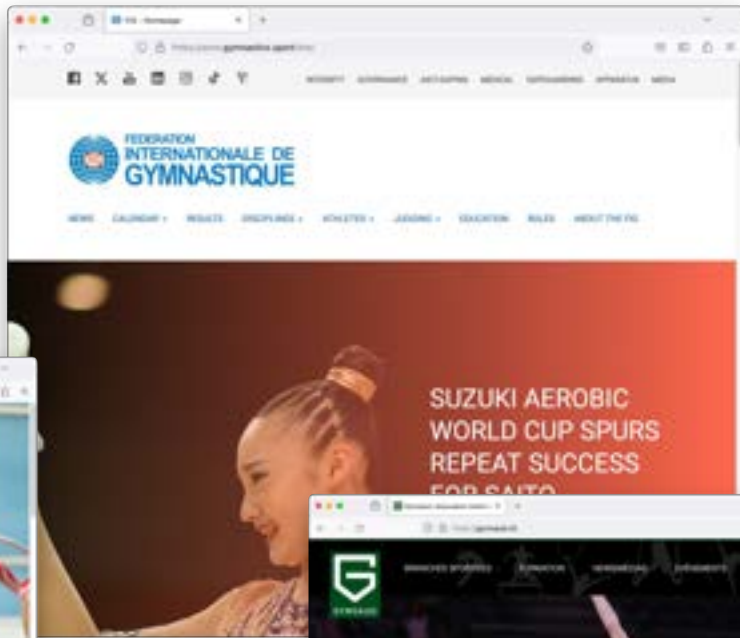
FIG - Homepage

https://www.gymnastics.sport/site/

FEDERATION INTERNATIONALE DE GYMNASTIQUE

NEWS CALENDAR RESULTS DISCIPLINES ATHLETES JUDGING EDUCATION RULES ABOUT THE FIG

SUZUKI AEROBIC WORLD CUP SPURS REPEAT SUCCESS FOR SAITO

GYMSAGE

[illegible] FORMATION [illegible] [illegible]